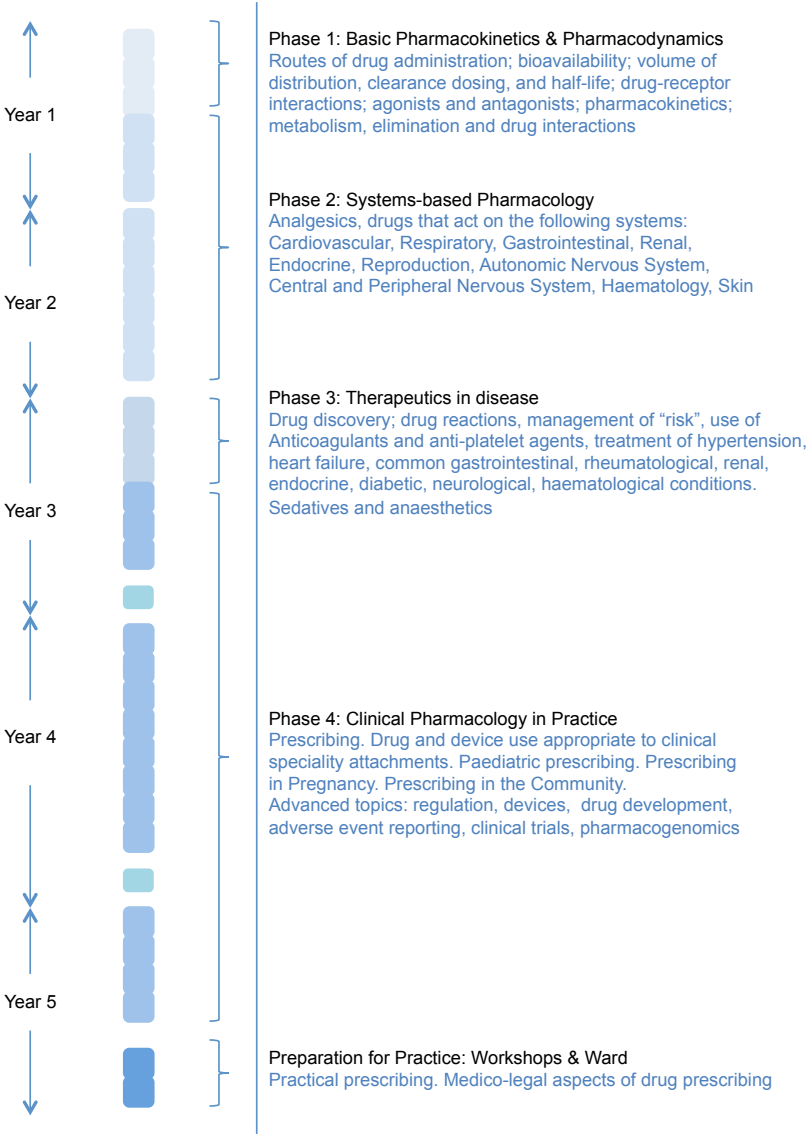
Year 1

Year 2

Year 3

Year 4

Year 5

Phase 1: Basic Pharmacokinetics & Pharmacodynamics
Routes of drug administration; bioavailability; volume of distribution, clearance dosing, and half-life; drug-receptor interactions; agonists and antagonists; pharmacokinetics; metabolism, elimination and drug interactions

Phase 2: Systems-based Pharmacology
Analgesics, drugs that act on the following systems: Cardiovascular, Respiratory, Gastrointestinal, Renal, Endocrine, Reproduction, Autonomic Nervous System, Central and Peripheral Nervous System, Haematology, Skin

Phase 3: Therapeutics in disease
Drug discovery; drug reactions, management of “risk”, use of Anticoagulants and anti-platelet agents, treatment of hypertension, heart failure, common gastrointestinal, rheumatological, renal, endocrine, diabetic, neurological, haematological conditions.
Sedatives and anaesthetics

Phase 4: Clinical Pharmacology in Practice
Prescribing. Drug and device use appropriate to clinical speciality attachments. Paediatric prescribing. Prescribing in Pregnancy. Prescribing in the Community.
Advanced topics: regulation, devices, drug development, adverse event reporting, clinical trials, pharmacogenomics

Preparation for Practice: Workshops & Ward
Practical prescribing. Medico-legal aspects of drug prescribing